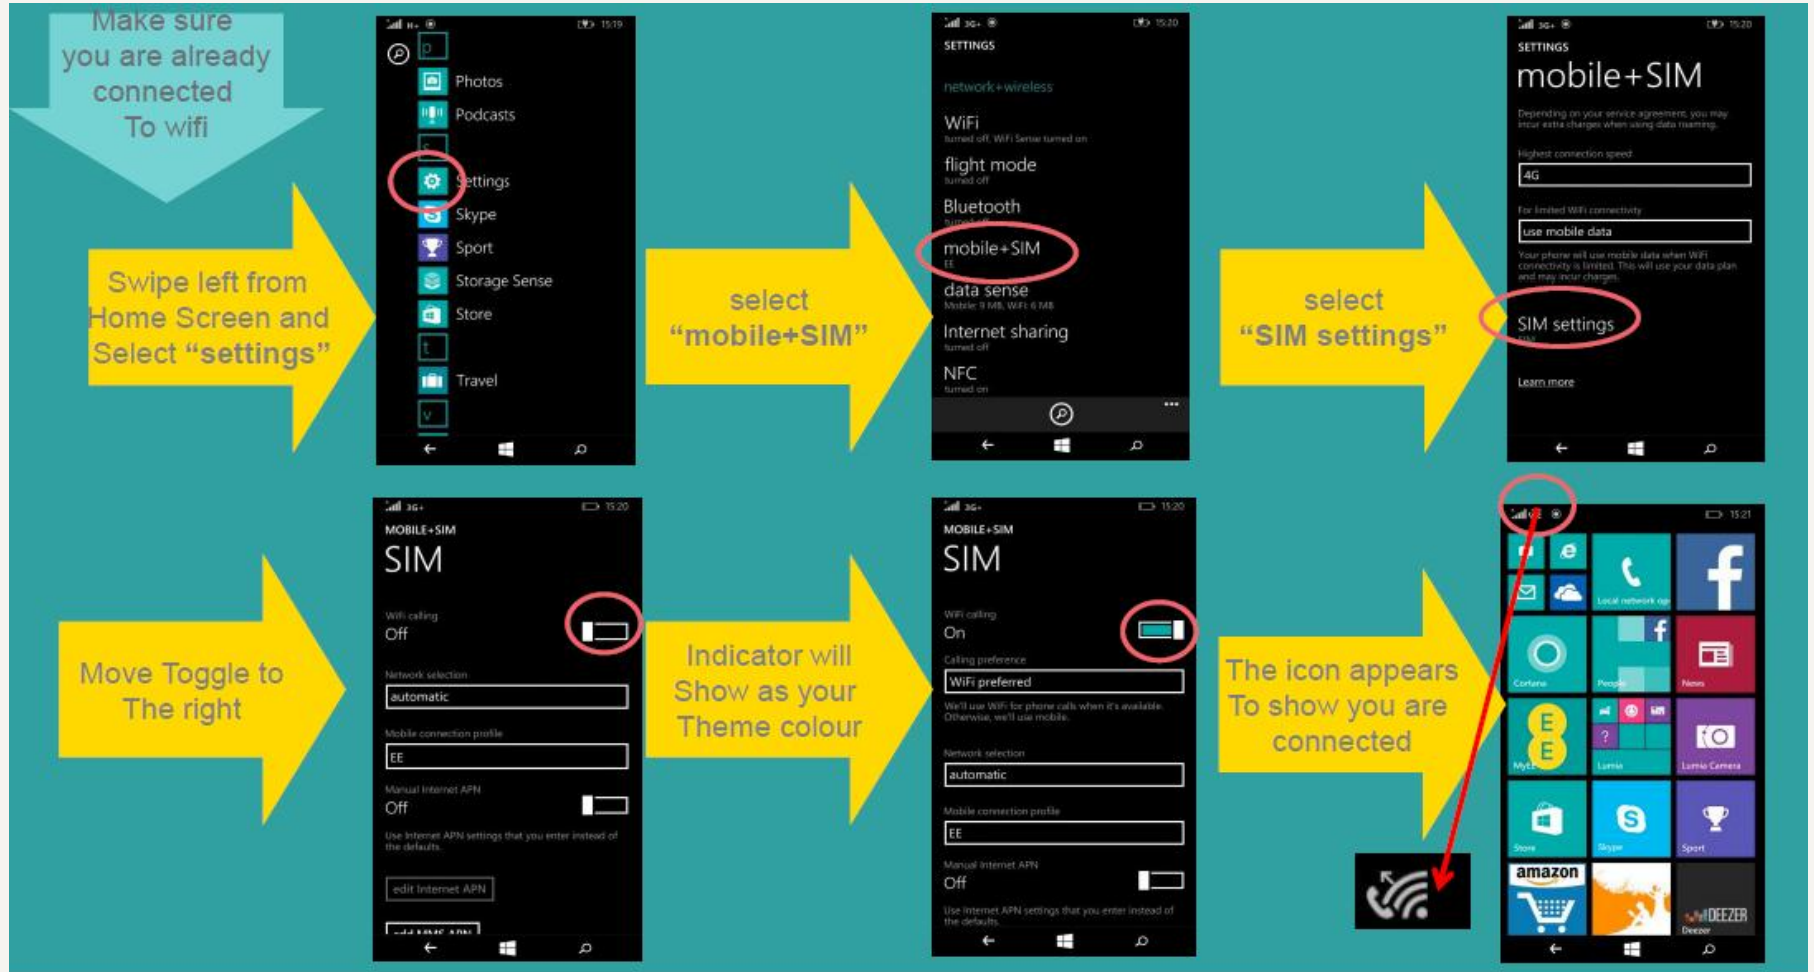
Make sure you are already connected To wifi

Swipe left from Home Screen and Select "settings"

15:19

p

Photos

Podcasts

s

Settings

Skype

Sport

Storage Sense

Store

t

Travel

v

select "mobile+SIM"

15:20

SETTINGS

network+wireless

WiFi
turned off, WiFi Sense turned on

flight mode
turned off

Bluetooth
turned off

mobile+SIM
EE

data sense
Mobile: 9 MB, WiFi: 6 MB

Internet sharing
turned off

NFC
turned on

select "SIM settings"

15:20

SETTINGS

mobile+SIM

Depending on your service agreement, you may incur extra charges when using data roaming.

Highest connection speed

4G

For limited WiFi connectivity

use mobile data

Your phone will use mobile data when WiFi connectivity is limited. This will use your data plan and may incur charges.

SIM settings

Learn more

Move Toggle to The right

15:20

MOBILE+SIM

SIM

WiFi calling

Off

Network selection

automatic

Mobile connection profile

EE

Manual Internet APN

Off

Use Internet APN settings that you enter instead of the defaults.

edit Internet APN

Indicator will Show as your Theme colour

15:20

MOBILE+SIM

SIM

WiFi calling

On

Calling preference

WiFi preferred

We'll use WiFi for phone calls when it's available. Otherwise, we'll use mobile.

Network selection

automatic

Mobile connection profile

EE

Manual Internet APN

Off

Use Internet APN settings that you enter instead of the defaults.

The icon appears To show you are connected

15:21

Local network op

Cortana

People

News

MyEE

Lumia

Lumia Camera

Store

Skype

Sport

amazon

DEEZER

Deezer